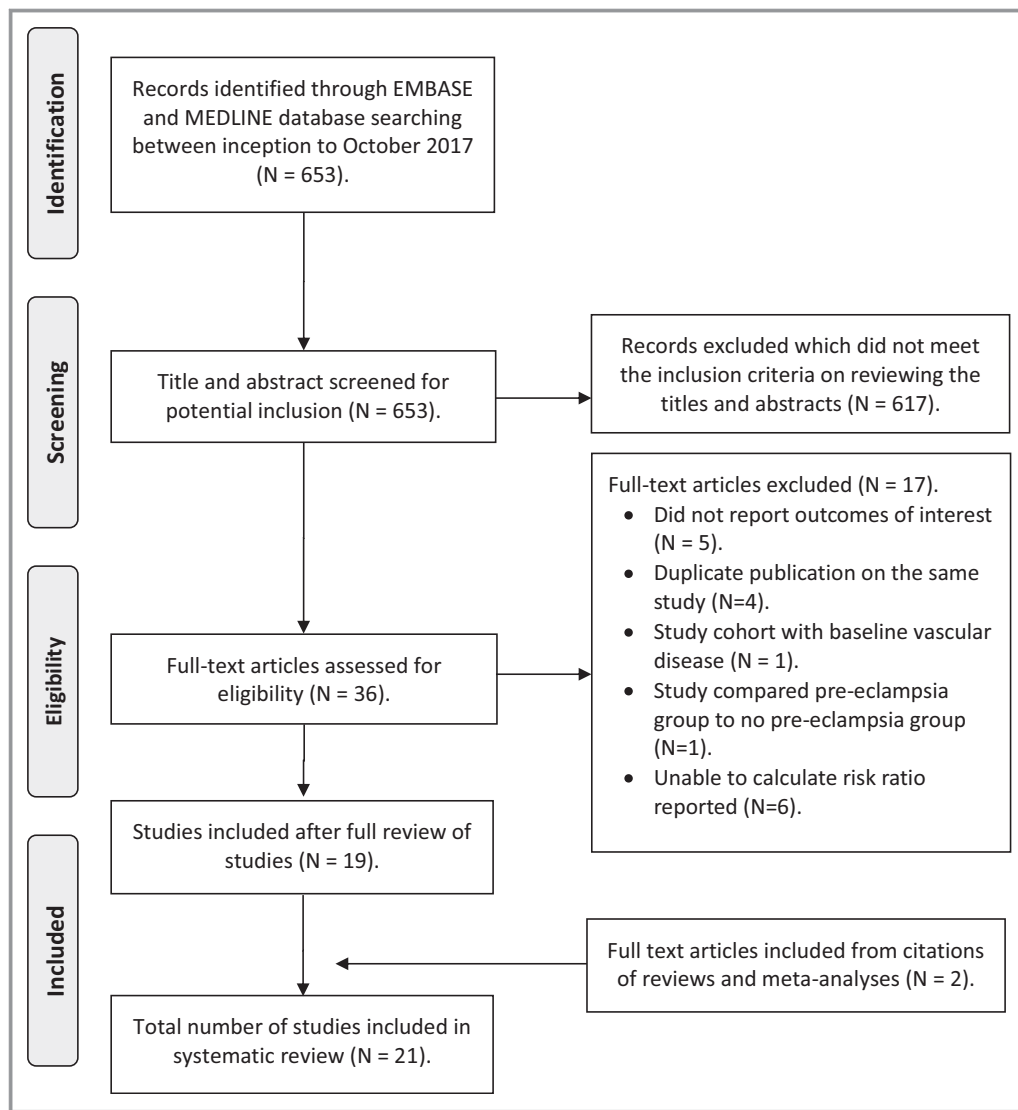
Identification

Records identified through EMBASE and MEDLINE database searching between inception to October 2017 (N = 653).

Screening

Title and abstract screened for potential inclusion (N = 653).

Records excluded which did not meet the inclusion criteria on reviewing the titles and abstracts (N = 617).

Eligibility

Full-text articles assessed for eligibility (N = 36).

Full-text articles excluded (N = 17).
- Did not report outcomes of interest (N = 5).
- Duplicate publication on the same study (N=4).
- Study cohort with baseline vascular disease (N = 1).
- Study compared pre-eclampsia group to no pre-eclampsia group (N=1).
- Unable to calculate risk ratio reported (N=6).

Studies included after full review of studies (N = 19).

Included

Full text articles included from citations of reviews and meta-analyses (N = 2).

Total number of studies included in systematic review (N = 21).